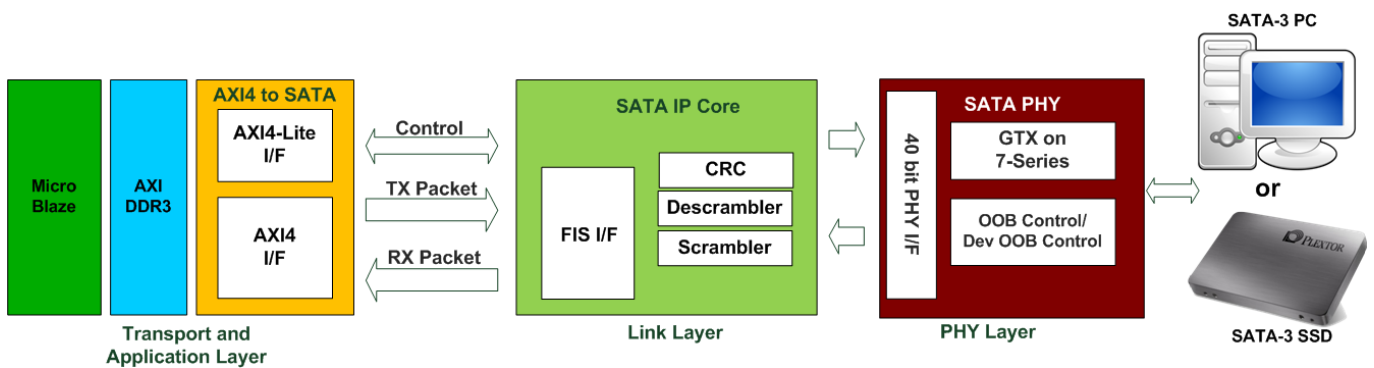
Micro Blaze

AXI DDR3

AXI4 to SATA

AXI4-Lite I/F

AXI4 I/F

Control

TX Packet

RX Packet

SATA IP Core

FIS I/F

CRC

Descrambler

Scrambler

SATA PHY

40 bit PHY I/F

GTX on 7-Series

OOB Control/ Dev OOB Control

SATA-3 PC

or

PLEXTOR

SATA-3 SSD

Transport and Application Layer

Link Layer

PHY Layer